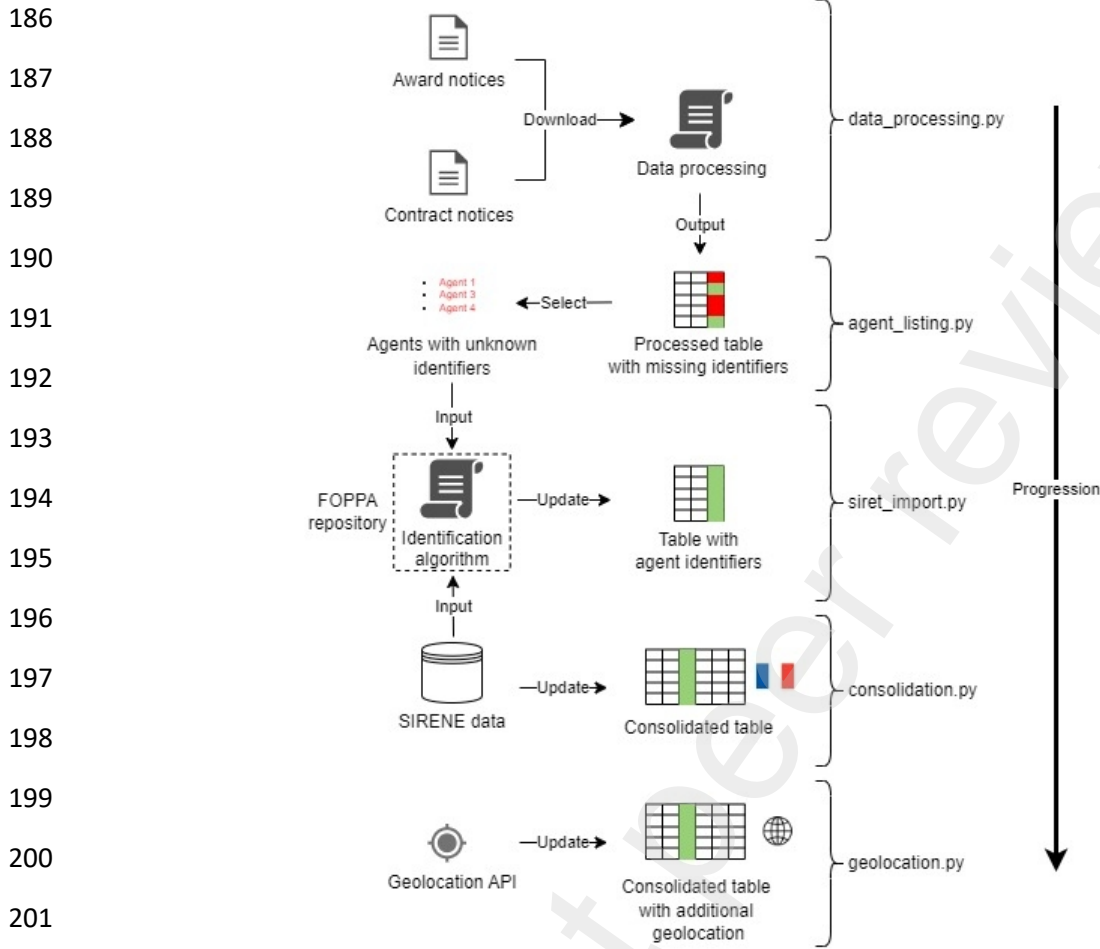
186
187
188
189
190
191
192
193
194
195
196
197
198
199
200
201

Award notices
Contract notices
Download
Data processing
Output
data_processing.py

Agent 1
Agent 3
Agent 4
Agents with unknown identifiers
Select
Processed table with missing identifiers
agent_listing.py

Input
FOPPA repository
Identification algorithm
Update
Table with agent identifiers
siret_import.py

Input
SIRENE data
Update
Consolidated table
consolidation.py

Geolocation API
Update
Consolidated table with additional geolocation
geolocation.py

Progression